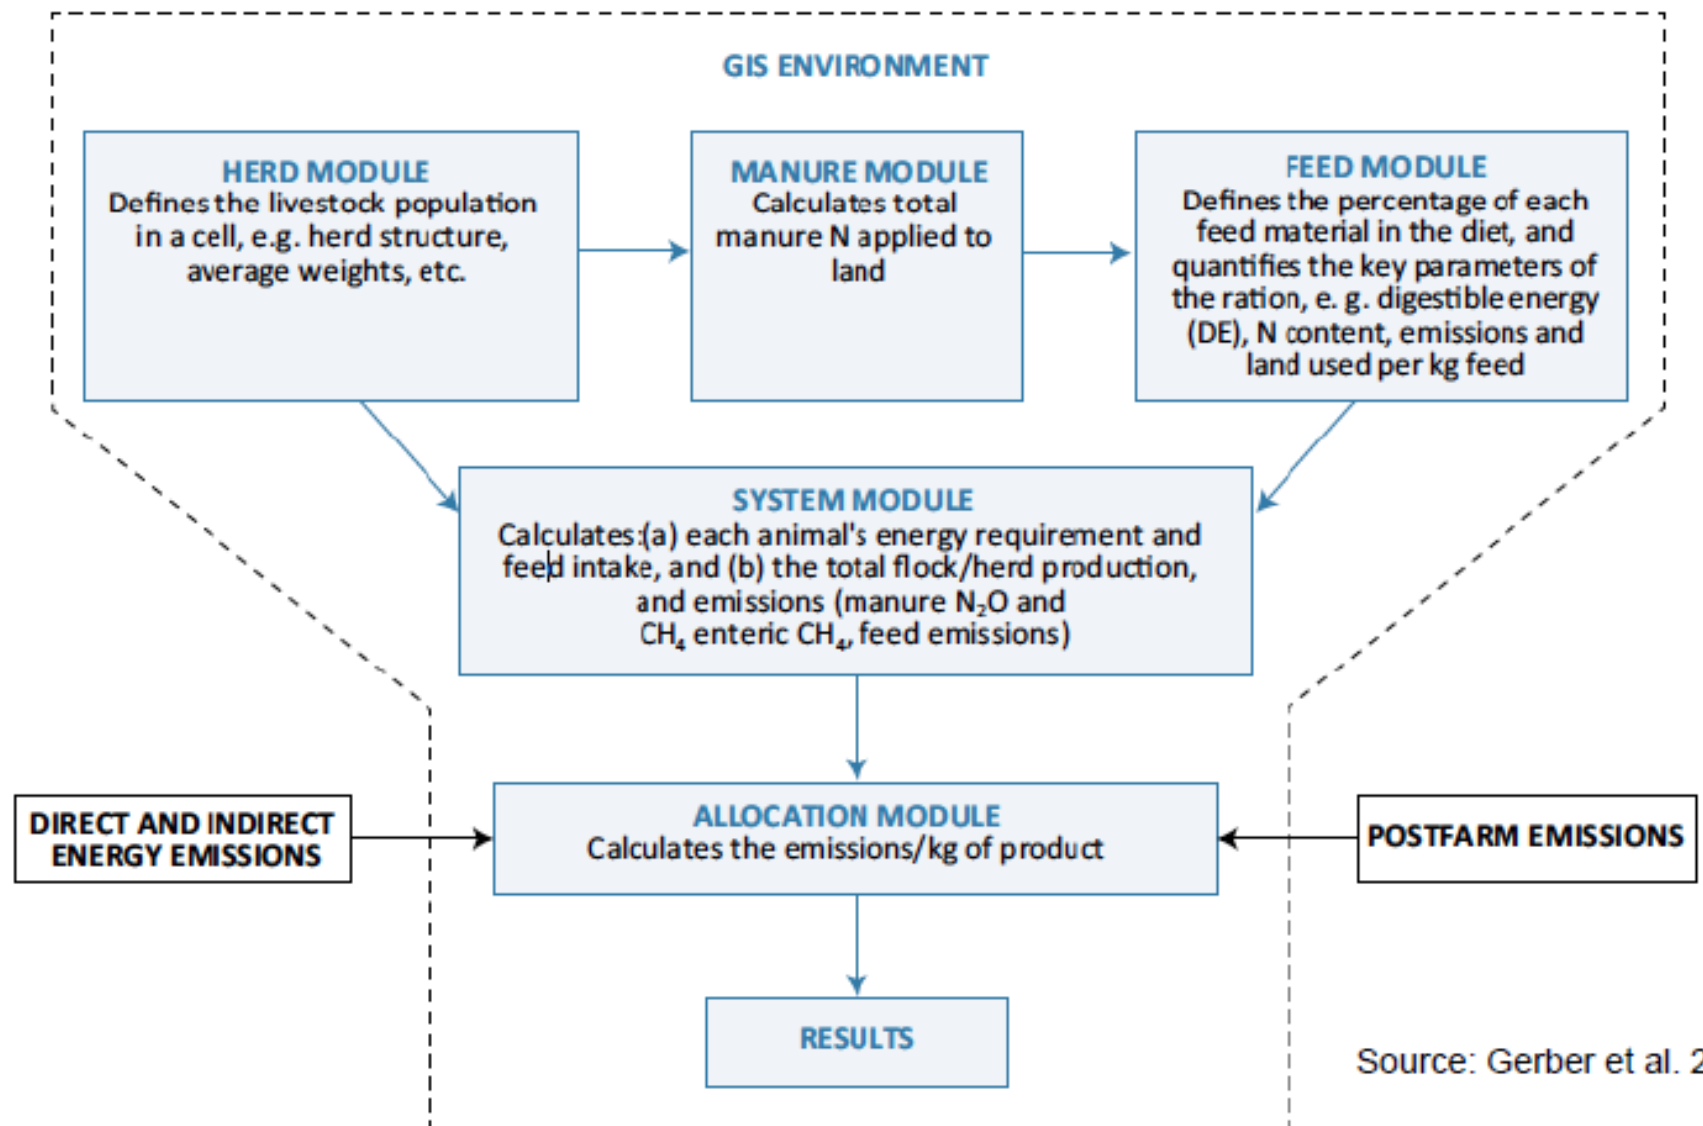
GIS ENVIRONMENT

HERD MODULE
Defines the livestock population in a cell, e.g. herd structure, average weights, etc.

MANURE MODULE
Calculates total manure N applied to land

FEED MODULE
Defines the percentage of each feed material in the diet, and quantifies the key parameters of the ration, e. g. digestible energy (DE), N content, emissions and land used per kg feed

SYSTEM MODULE
Calculates:(a) each animal's energy requirement and feed intake, and (b) the total flock/herd production, and emissions (manure $N_2O$ and $CH_4$ enteric $CH_4$, feed emissions)

DIRECT AND INDIRECT ENERGY EMISSIONS

ALLOCATION MODULE
Calculates the emissions/kg of product

POSTFARM EMISSIONS

RESULTS

Source: Gerber et al. 2